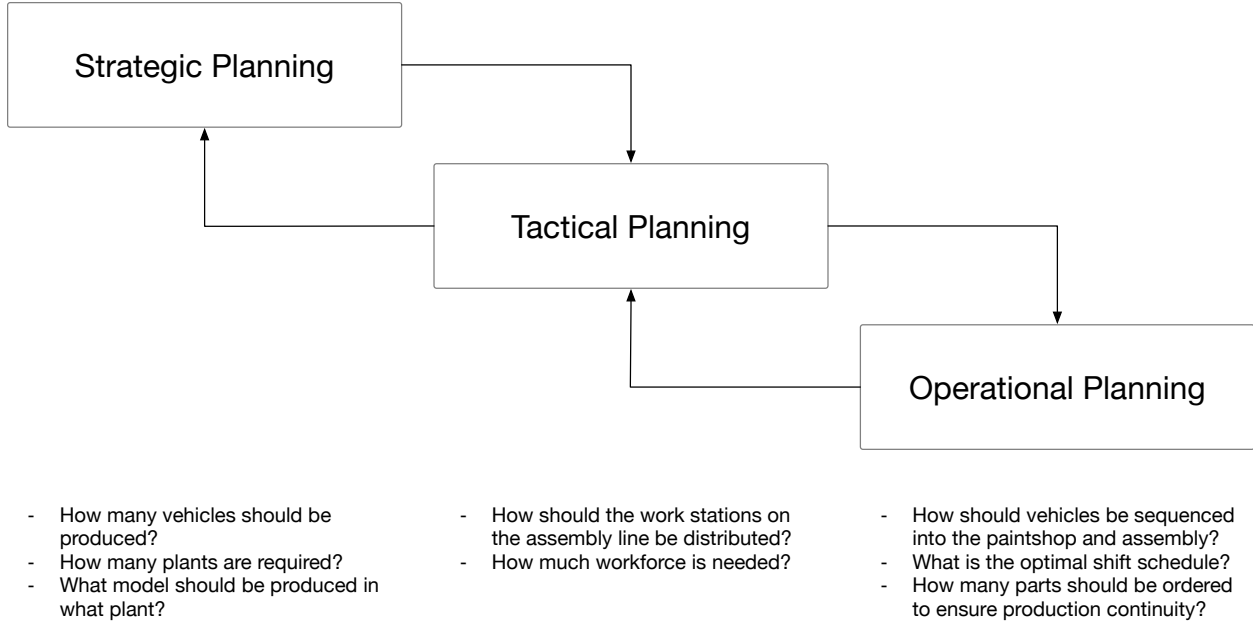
Strategic Planning

Tactical Planning

Operational Planning

- How many vehicles should be produced?
- How many plants are required?
- What model should be produced in what plant?

- How should the work stations on the assembly line be distributed?
- How much workforce is needed?

- How should vehicles be sequenced into the paintshop and assembly?
- What is the optimal shift schedule?
- How many parts should be ordered to ensure production continuity?